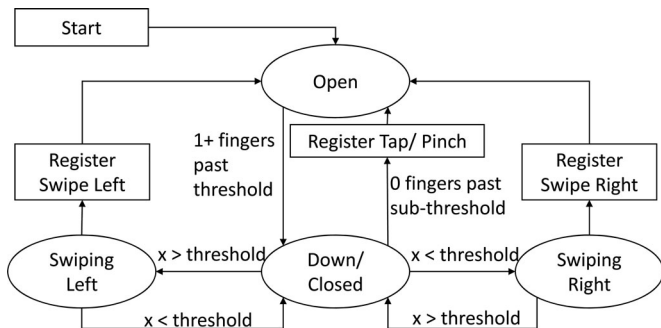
Start

Open

1+ fingers past threshold

Register Tap/ Pinch

Register Swipe Left

Register Swipe Right

0 fingers past sub-threshold

Swiping Left

x > threshold

Down/ Closed

x < threshold

Swiping Right

x < threshold

x > threshold